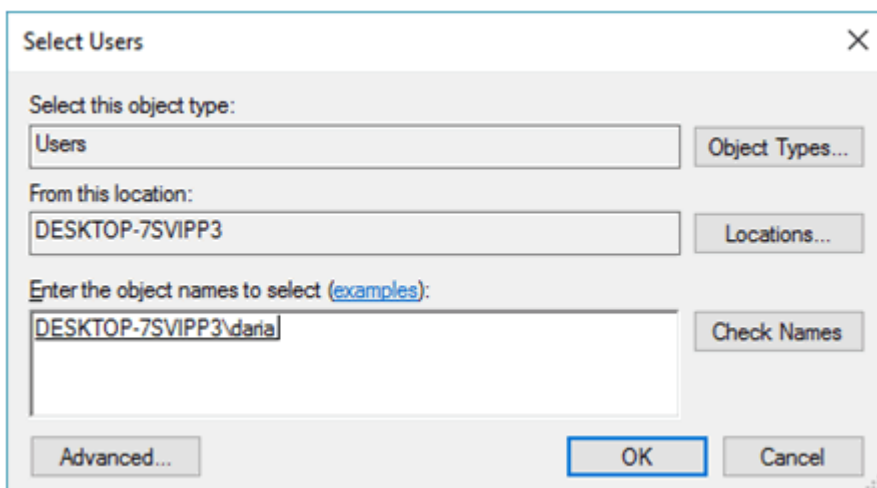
Select Users

×

Select this object type:

Users

Object Types...

From this location:

DESKTOP-7SVIPP3

Locations...

Enter the object names to select (examples):

DESKTOP-7SVIPP3\daria

Check Names

Advanced...

OK

Cancel